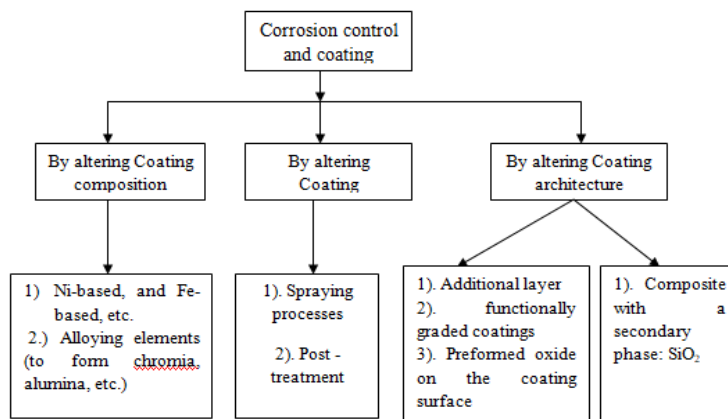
Corrosion control and coating

By altering Coating composition

By altering Coating

By altering Coating architecture

1) Ni-based, and Fe-based, etc.
2.) Alloying elements (to form chromia, alumina, etc.)

1). Spraying processes

2). Post - treatment

1). Additional layer
2). functionally graded coatings
3). Preformed oxide on the coating surface

1). Composite with a secondary phase: $SiO_2$